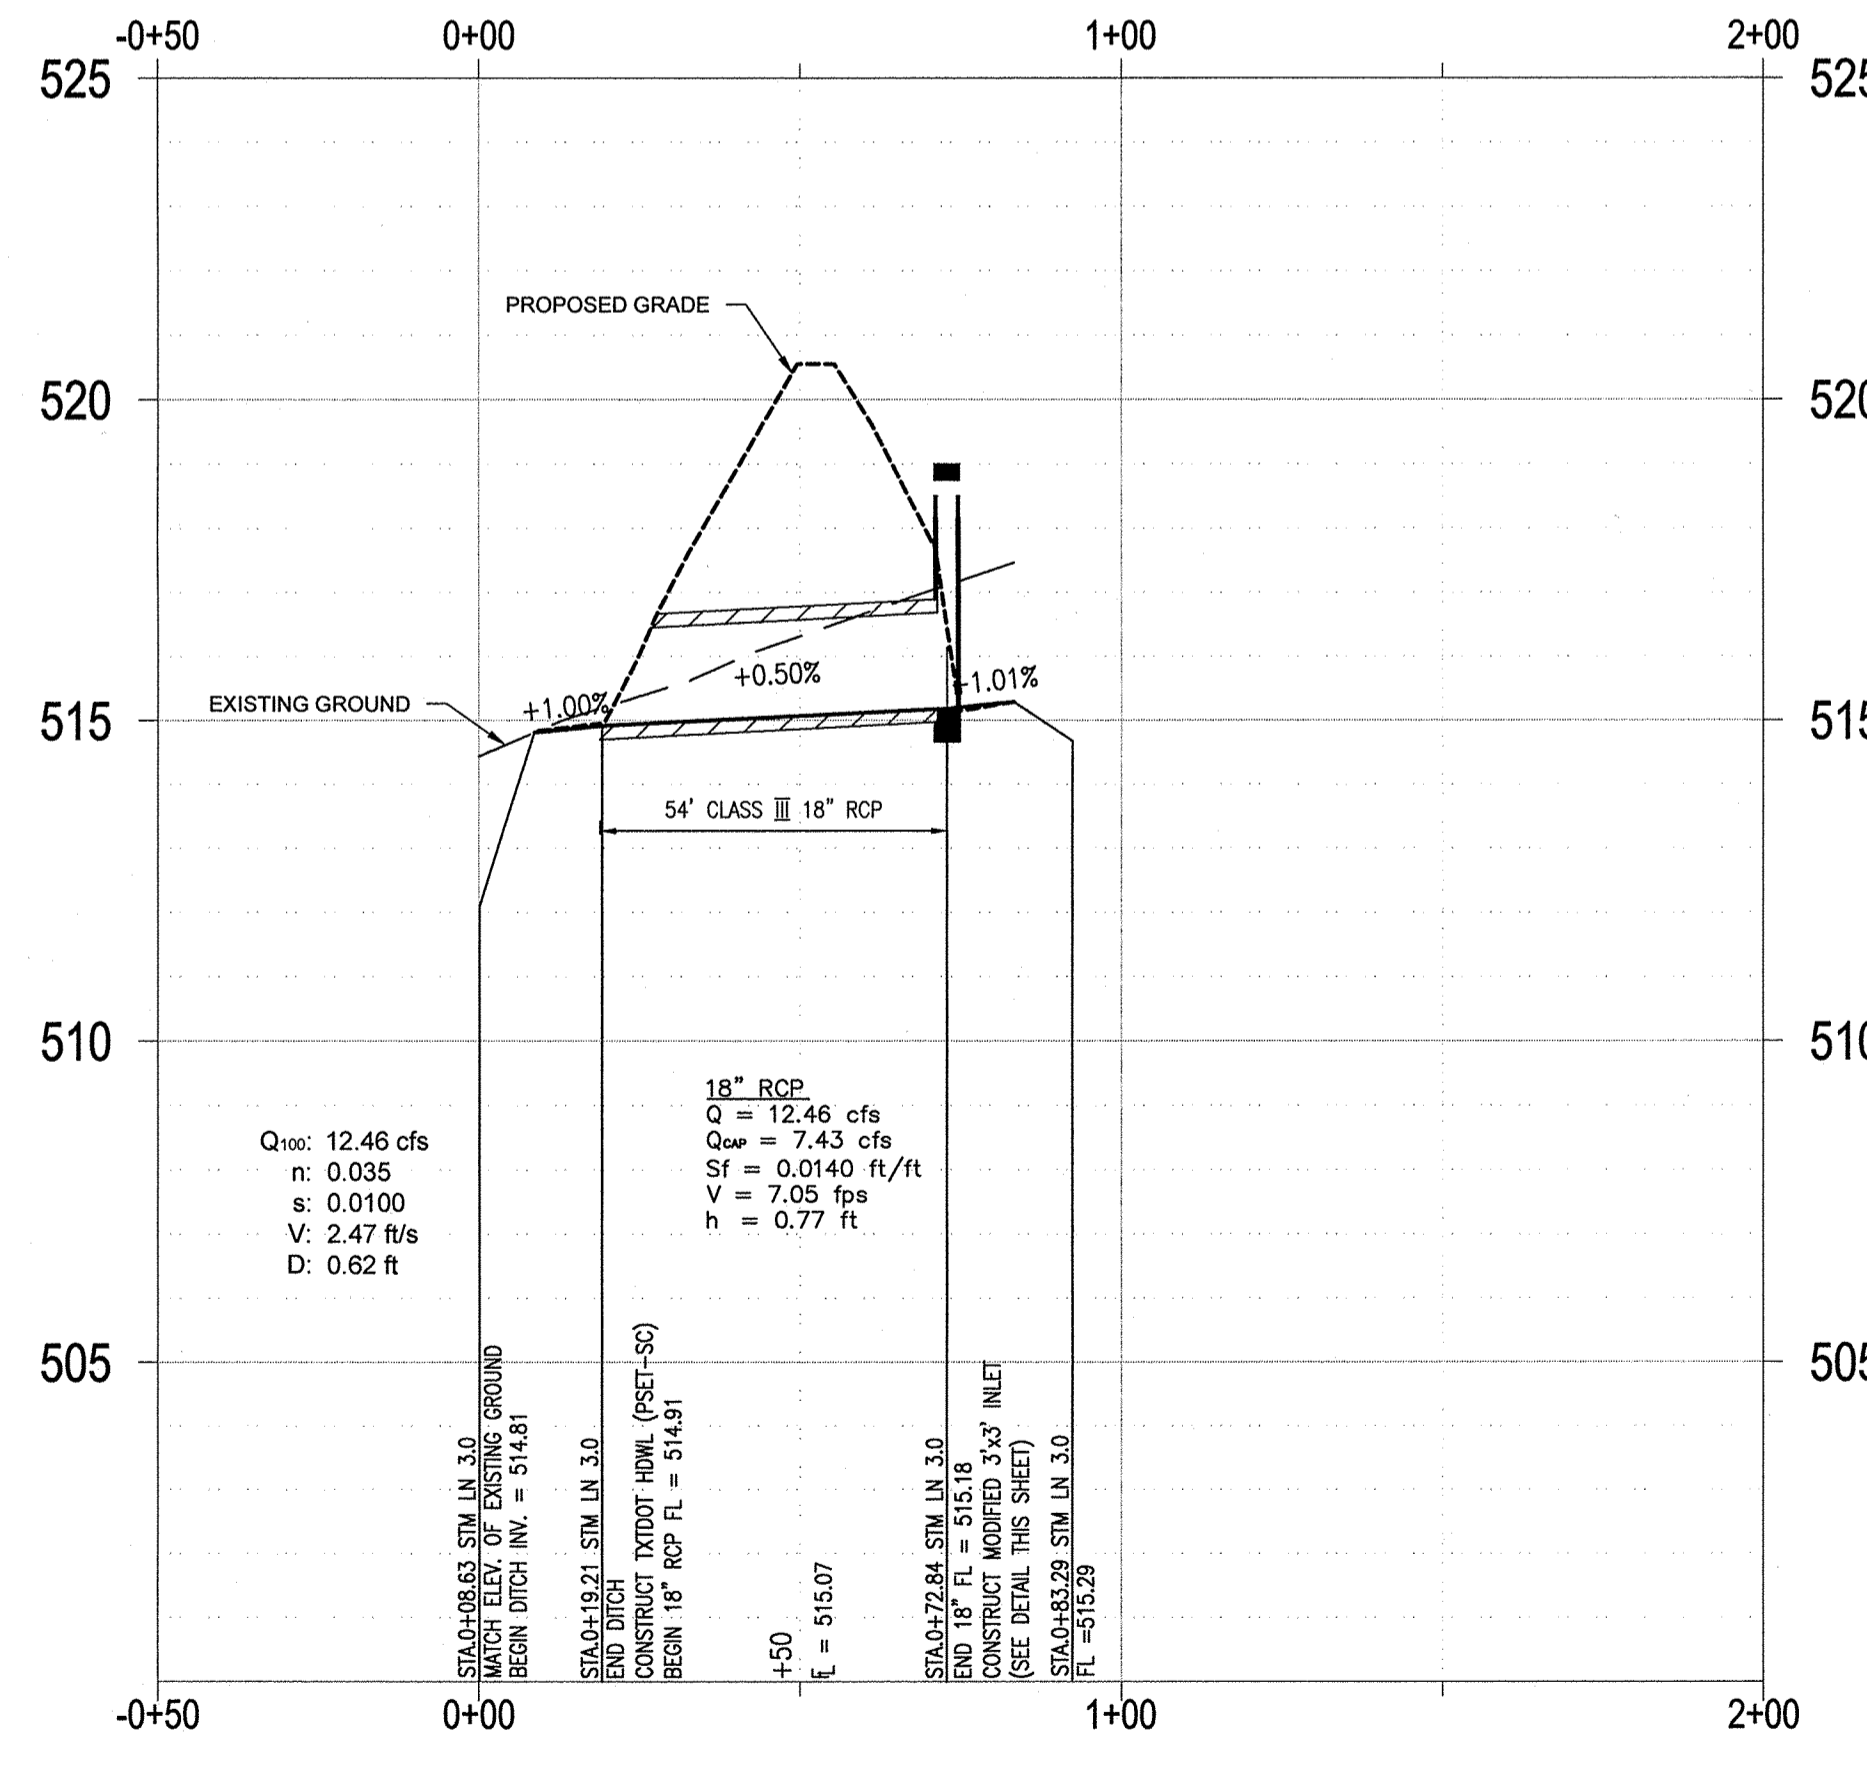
-0+50
0+00
1+00
2+00

525
520
515
510
505

525
520
515
510
505

PROPOSED GRADE

EXISTING GROUND

+1.00%
+0.50%
-1.01%

54' CLASS III 18" RCP

$Q_{100}$: 12.46 cfs
n: 0.035
s: 0.0100
V: 2.47 ft/s
D: 0.62 ft

18" RCP
Q = 12.46 cfs
$Q_{CAP}$ = 7.43 cfs
Sf = 0.0140 ft/ft
V = 7.05 fps
h = 0.77 ft

STA.0+08.63 STM LN 3.0
MATCH ELEV. OF EXISTING GROUND
BEGIN DITCH INV. = 514.81

STA.0+19.21 STM LN 3.0
END DITCH
CONSTRUCT TXTDOT HDWL (PSET-SC)
BEGIN 18" RCP FL = 514.91

+50
FL = 515.07

STA.0+72.84 STM LN 3.0
END 18" FL = 515.18
CONSTRUCT MODIFIED 3'x3' INLET
(SEE DETAIL THIS SHEET)

STA.0+83.29 STM LN 3.0
FL =515.29

-0+50
0+00
1+00
2+00